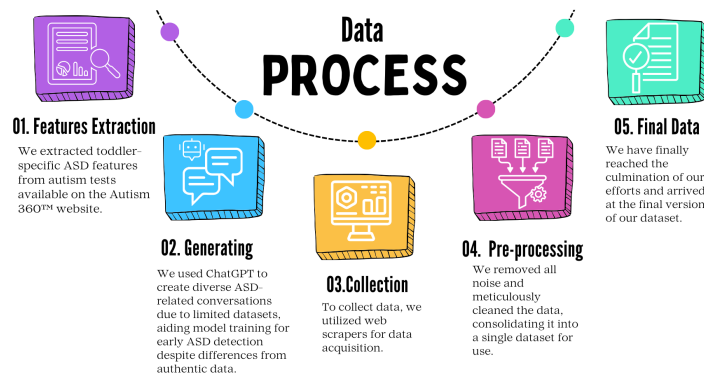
Data
PROCESS

01. Features Extraction

We extracted toddler-specific ASD features from autism tests available on the Autism 360™ website.

02. Generating

We used ChatGPT to create diverse ASD-related conversations due to limited datasets, aiding model training for early ASD detection despite differences from authentic data.

03.Collection

To collect data, we utilized web scrapers for data acquisition.

04. Pre-processing

We removed all noise and meticulously cleaned the data, consolidating it into a single dataset for use.

05. Final Data

We have finally reached the culmination of our efforts and arrived at the final version of our dataset.